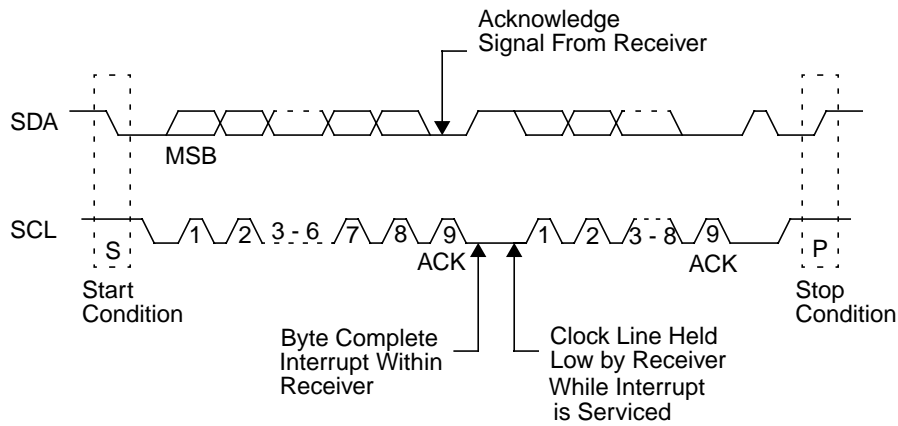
Acknowledge Signal From Receiver

SDA

MSB

SCL

S

1

2

3 - 6

7

8

9

ACK

1

2

3 - 8

9

ACK

P

Start Condition

Stop Condition

Byte Complete Interrupt Within Receiver

Clock Line Held Low by Receiver While Interrupt is Serviced